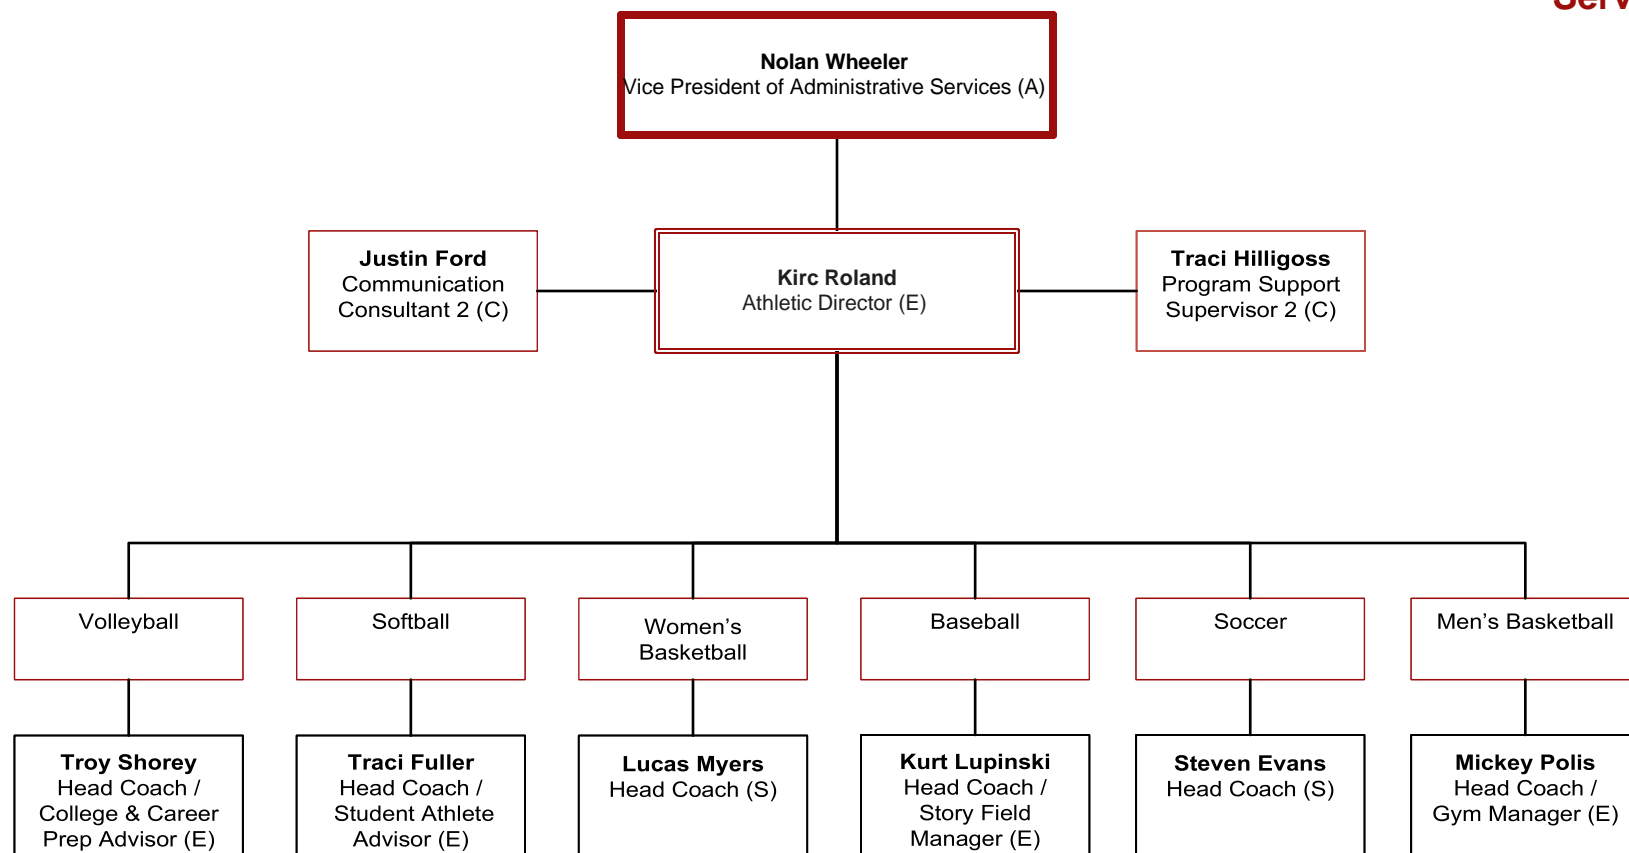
Serv

Nolan Wheeler
Vice President of Administrative Services (A)

Justin Ford
Communication Consultant 2 (C)

Kirc Roland
Athletic Director (E)

Traci Hilligoss
Program Support Supervisor 2 (C)

Volleyball

Softball

Women's Basketball

Baseball

Soccer

Men's Basketball

Troy Shorey
Head Coach / College & Career Prep Advisor (E)

Traci Fuller
Head Coach / Student Athlete Advisor (E)

Lucas Myers
Head Coach (S)

Kurt Lupinski
Head Coach / Story Field Manager (E)

Steven Evans
Head Coach (S)

Mickey Polis
Head Coach / Gym Manager (E)